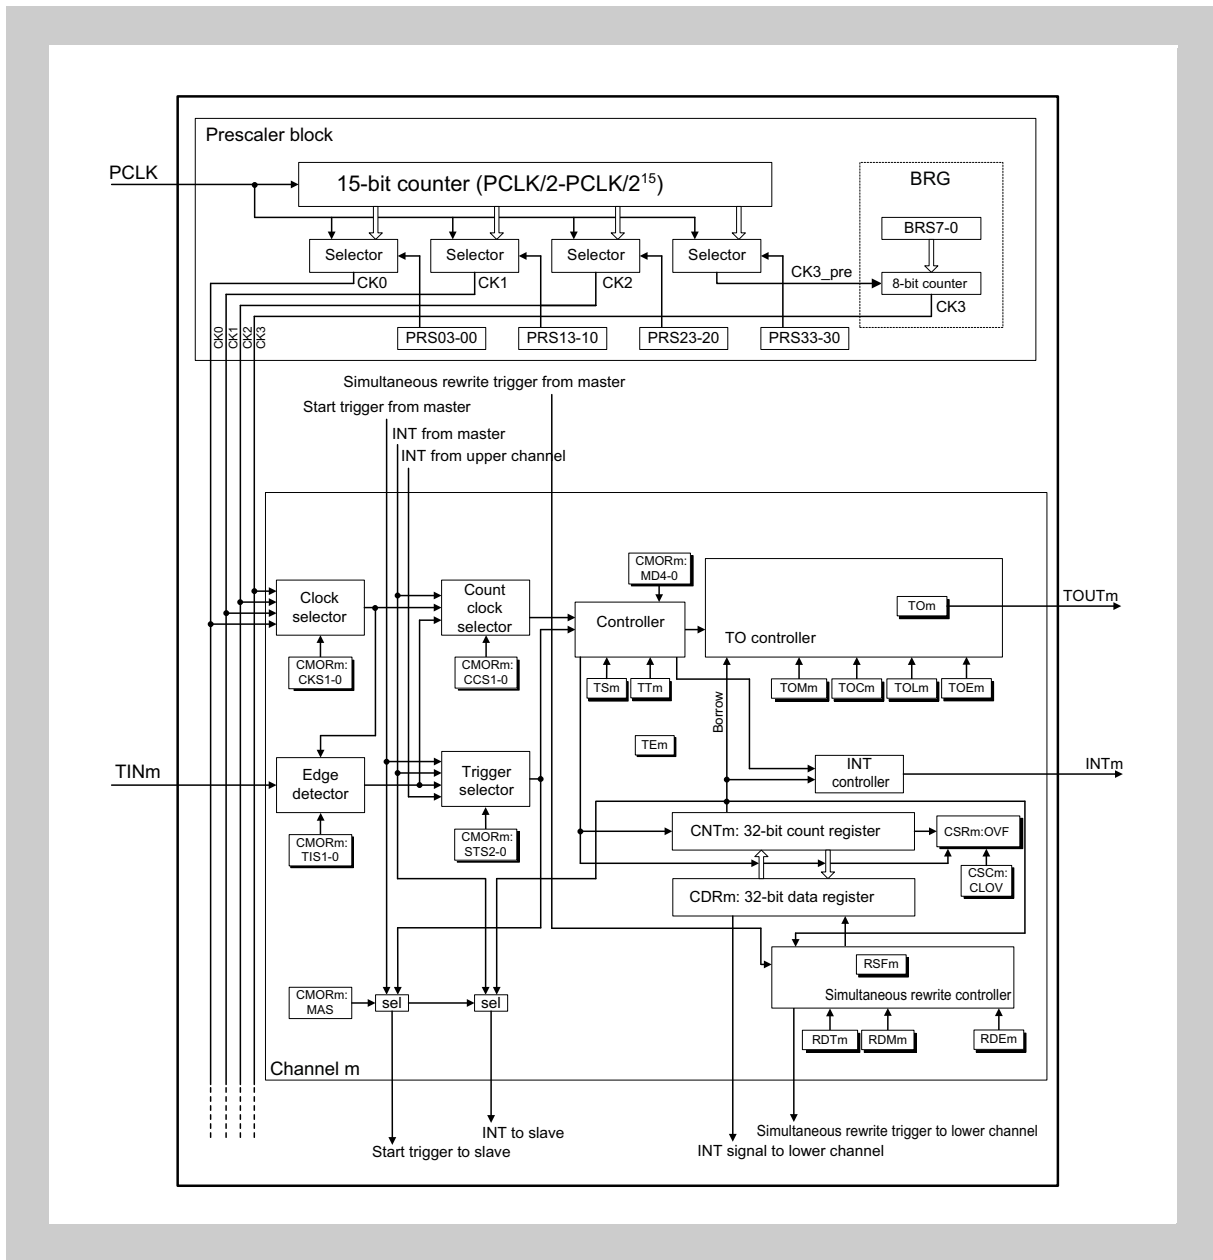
Prescaler block

PCLK

15-bit counter (PCLK/2-PCLK/$2^{15}$)

BRG

BRS7-0

Selector Selector Selector Selector

CK3_pre

8-bit counter

CK0 CK1 CK2

CK3

CK0 CK1 CK2 CK3

PRS03-00 PRS13-10 PRS23-20 PRS33-30

Simultaneous rewrite trigger from master

Start trigger from master

INT from master

INT from upper channel

CMORm: MD4-0

Clock selector

Count clock selector

Controller

TOm

TOUTm

TO controller

CMORm: CKS1-0

CMORm: CCS1-0

TSm TTm

TOMm TOCm TOLm TOEm

Borrow

TEm

TINm

Edge detector

Trigger selector

INT controller

INTm

CMORm: TIS1-0

CMORm: STS2-0

CNTm: 32-bit count register

CSRm:OVF

CSCm: CLOV

CDRm: 32-bit data register

RSFm

Simultaneous rewrite controller

CMORm: MAS

sel sel

RDTm RDMm RDEm

Channel m

Start trigger to slave

INT to slave

INT signal to lower channel

Simultaneous rewrite trigger to lower channel